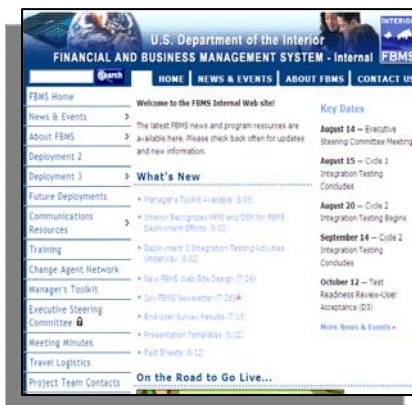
U.S. Department of the Interior

FINANCIAL AND BUSINESS MANAGEMENT SYSTEM - Internal FBMS

INTERIOR

Search

HOME | NEWS & EVENTS | ABOUT FBMS | CONTACT US

FBMS Home
News & Events
About FBMS
Deployment 2
Deployment 3
Future Deployments
Communications Resources
Training
Change Agent Network
Manager's Toolkit
Executive Steering Committee
Meeting Minutes
Travel Logistics
Project Team Contacts

Welcome to the FBMS Internal Web site!

The latest FBMS news and program resources are available here. Please check back often for updates and new information.

What's New

• Manager's Toolkit Available (8/09)
• Interior Recognizes MMS and OSM for FBMS Deployment Efforts (8/03)
• Deployment 3 Integration Testing Activities Underway (8/02)
• New FBMS Web Site Design (7/26)
• July FBMS Newsletter (7/26)
• End-user Survey Results (7/19)
• Presentation Templates (6/12)
• Fact Sheets (6/12)

On the Road to Go Live...

Key Dates

August 14 – Executive Steering Committee Meeting

August 15 – Cycle 1 Integration Testing Concludes

August 20 – Cycle 2 Integration Testing Begins

September 14 – Cycle 2 Integration Testing Concludes

October 12 – Test Readiness Review-User Acceptance (D3)

More News & Events »